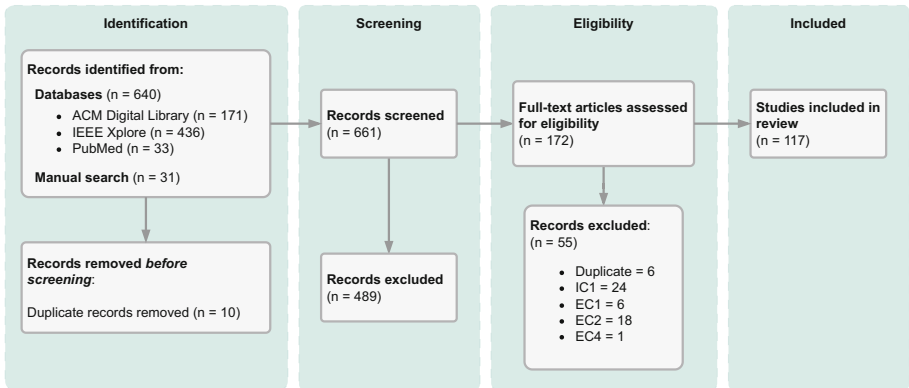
Identification

Screening

Eligibility

Included

Records identified from:

Databases (n = 640)

- ACM Digital Library (n = 171)
- IEEE Xplore (n = 436)
- PubMed (n = 33)

Manual search (n = 31)

Records removed before screening:

Duplicate records removed (n = 10)

Records screened (n = 661)

Records excluded (n = 489)

Full-text articles assessed for eligibility (n = 172)

Records excluded: (n = 55)

- Duplicate = 6
- IC1 = 24
- EC1 = 6
- EC2 = 18
- EC4 = 1

Studies included in review (n = 117)